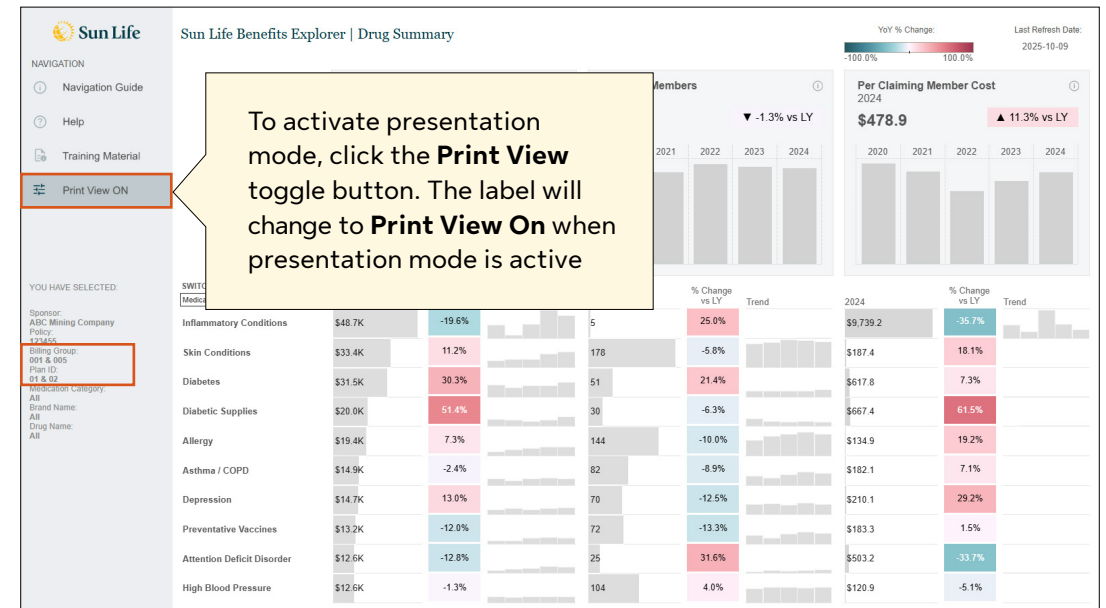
Sun Life

NAVIGATION

Navigation Guide

Help

Training Material

Print View ON

YOU HAVE SELECTED:

Sponsor:
ABC Mining Company
Policy:
123455
Billing Group:
001 & 005
Plan ID:
01 & 02
Medication Category:
All
Brand Name:
All
Drug Name:
All

Sun Life Benefits Explorer | Drug Summary

YoY % Change:
-100.0% 100.0%

Last Refresh Date:
2025-10-09

To activate presentation mode, click the **Print View** toggle button. The label will change to **Print View On** when presentation mode is active

Members

▼ -1.3% vs LY

2021 2022 2023 2024

Per Claiming Member Cost
2024
$478.9

▲ 11.3% vs LY

2020 2021 2022 2023 2024

SWITC
Medica

% Change vs LY Trend

2024 % Change vs LY Trend

| | | | | | | |
|---|---|---|---|---|---|---|
| Inflammatory Conditions | $48.7K | -19.6% | 5 | 25.0% | $9,739.2 | -35.7% |
| Skin Conditions | $33.4K | 11.2% | 178 | -5.8% | $187.4 | 18.1% |
| Diabetes | $31.5K | 30.3% | 51 | 21.4% | $617.8 | 7.3% |
| Diabetic Supplies | $20.0K | 51.4% | 30 | -6.3% | $667.4 | 61.5% |
| Allergy | $19.4K | 7.3% | 144 | -10.0% | $134.9 | 19.2% |
| Asthma / COPD | $14.9K | -2.4% | 82 | -8.9% | $182.1 | 7.1% |
| Depression | $14.7K | 13.0% | 70 | -12.5% | $210.1 | 29.2% |
| Preventative Vaccines | $13.2K | -12.0% | 72 | -13.3% | $183.3 | 1.5% |
| Attention Deficit Disorder | $12.6K | -12.8% | 25 | 31.6% | $503.2 | -33.7% |
| High Blood Pressure | $12.6K | -1.3% | 104 | 4.0% | $120.9 | -5.1% |